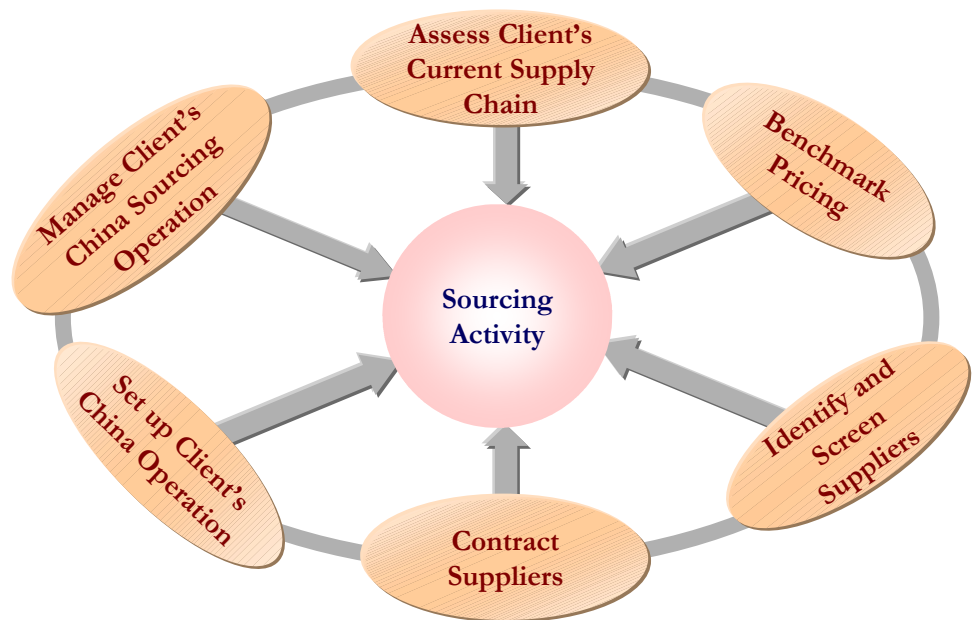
Assess Client's Current Supply Chain

Benchmark Pricing

Identify and Screen Suppliers

Contract Suppliers

Set up Client's China Operation

Manage Client's China Sourcing Operation

Sourcing Activity